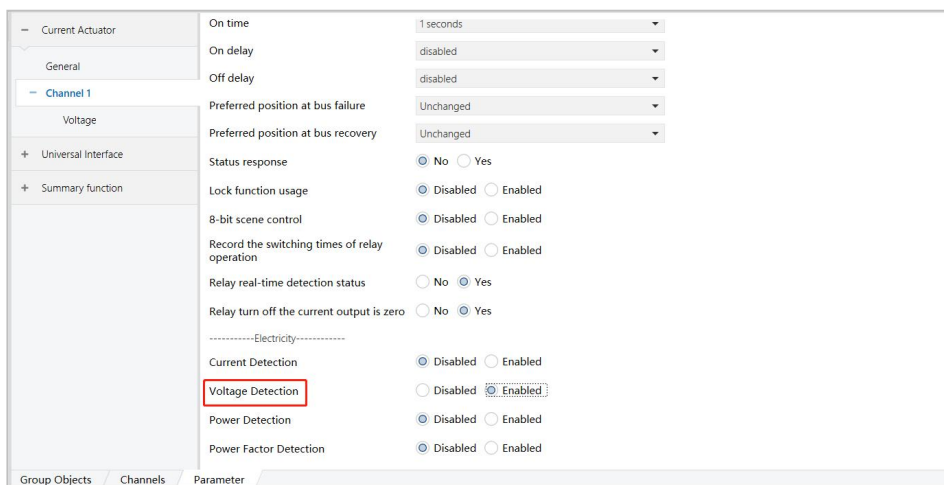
− Current Actuator
General
− Channel 1
Voltage
+ Universal Interface
+ Summary function

On time | 1 seconds
On delay | disabled
Off delay | disabled
Preferred position at bus failure | Unchanged
Preferred position at bus recovery | Unchanged
Status response | No Yes
Lock function usage | Disabled Enabled
8-bit scene control | Disabled Enabled
Record the switching times of relay operation | Disabled Enabled
Relay real-time detection status | No Yes
Relay turn off the current output is zero | No Yes
------------Electricity------------
Current Detection | Disabled Enabled
Voltage Detection | Disabled Enabled
Power Detection | Disabled Enabled
Power Factor Detection | Disabled Enabled

Group Objects Channels Parameter